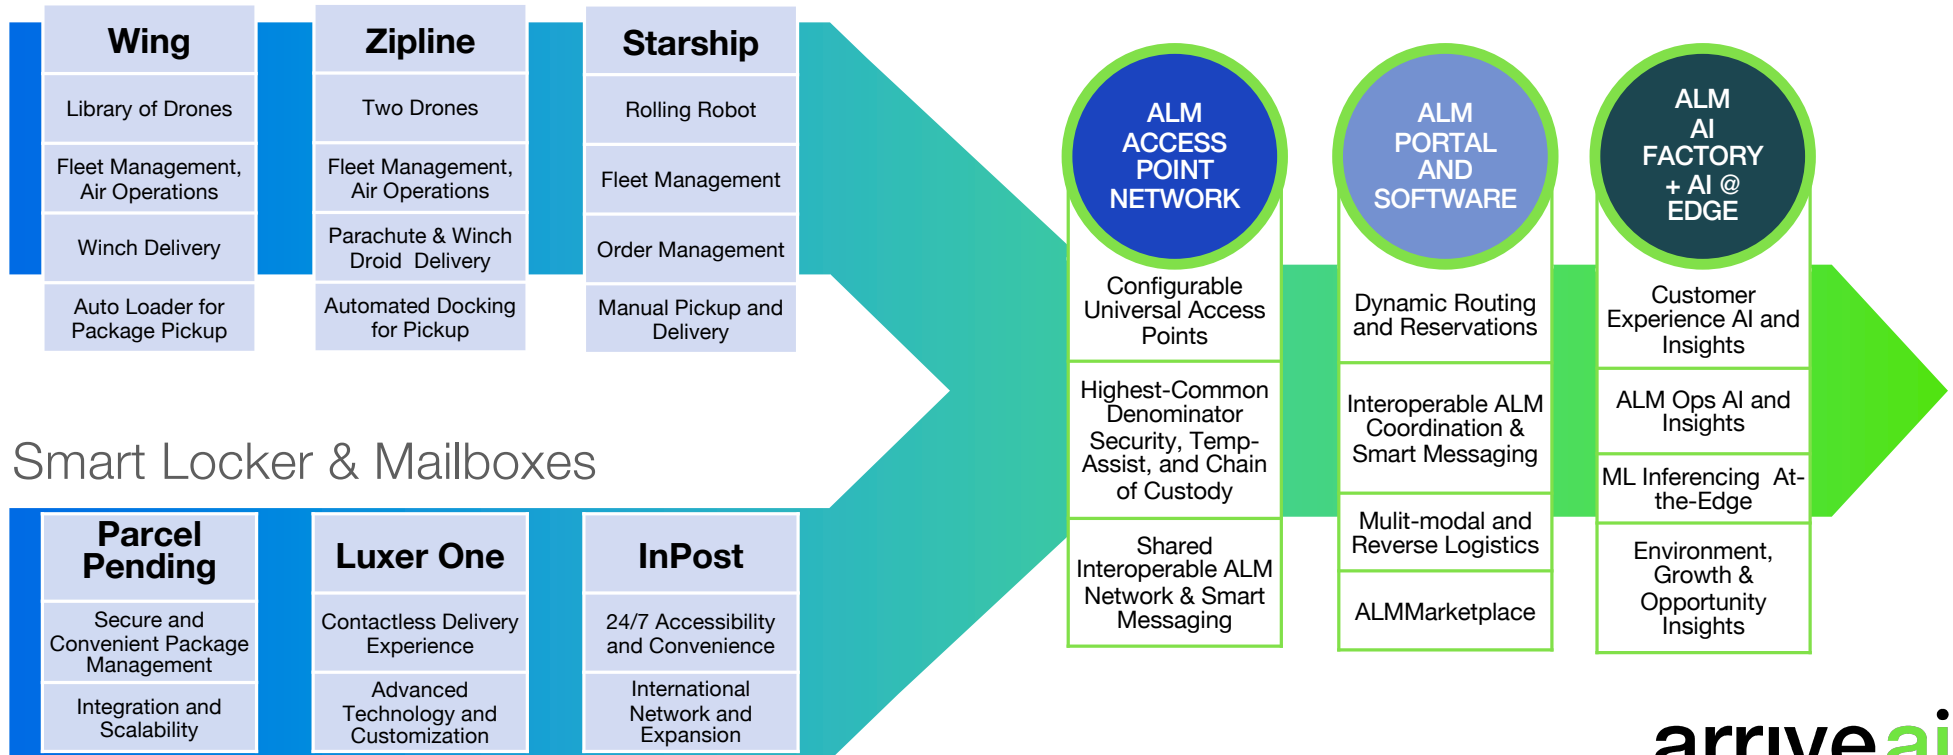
Wing

Library of Drones

Fleet Management, Air Operations

Winch Delivery

Auto Loader for Package Pickup

Zipline

Two Drones

Fleet Management, Air Operations

Parachute & Winch Droid Delivery

Automated Docking for Pickup

Starship

Rolling Robot

Fleet Management

Order Management

Manual Pickup and Delivery

Smart Locker & Mailboxes

Parcel Pending

Secure and Convenient Package Management

Integration and Scalability

Luxer One

Contactless Delivery Experience

Advanced Technology and Customization

InPost

24/7 Accessibility and Convenience

International Network and Expansion

ALM ACCESS POINT NETWORK

Configurable Universal Access Points

Highest-Common Denominator Security, Temp-Assist, and Chain of Custody

Shared Interoperable ALM Network & Smart Messaging

ALM PORTAL AND SOFTWARE

Dynamic Routing and Reservations

Interoperable ALM Coordination & Smart Messaging

Mulit-modal and Reverse Logistics

ALMMarketplace

ALM AI FACTORY + AI @ EDGE

Customer Experience AI and Insights

ALM Ops AI and Insights

ML Inferencing At-the-Edge

Environment, Growth & Opportunity Insights

arriveai